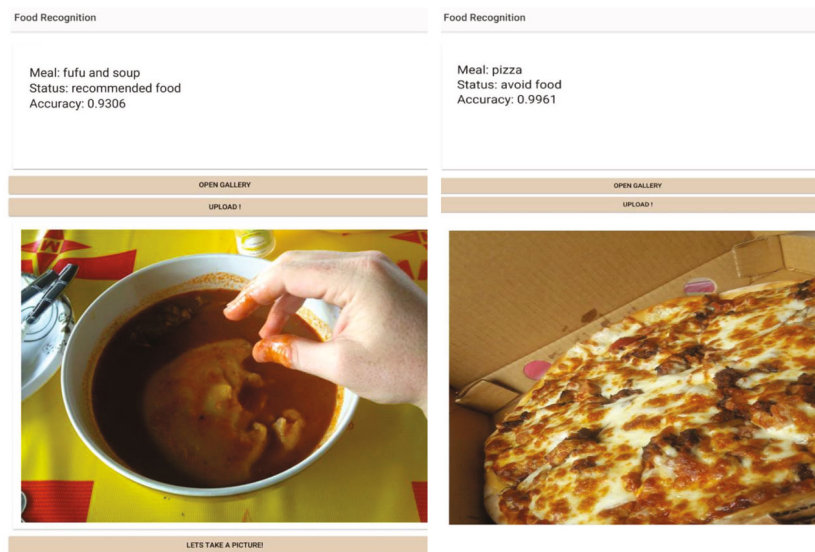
Food Recognition

Meal: fufu and soup
Status: recommended food
Accuracy: 0.9306

OPEN GALLERY

UPLOAD !

LETS TAKE A PICTURE!

Food Recognition

Meal: pizza
Status: avoid food
Accuracy: 0.9961

OPEN GALLERY

UPLOAD !